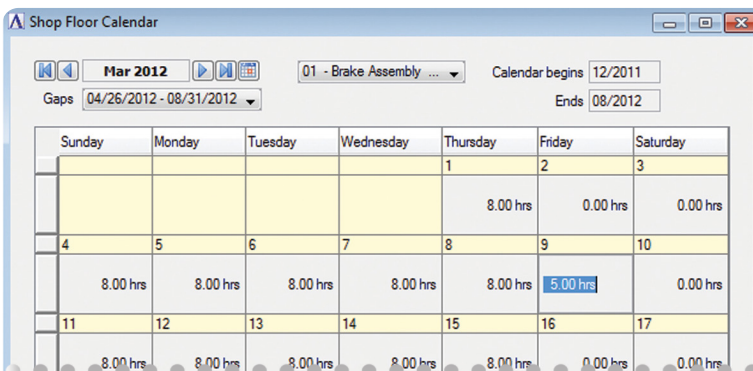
Shop Floor Calendar

Mar 2012

Gaps 04/26/2012 - 08/31/2012

01 - Brake Assembly ...

Calendar begins 12/2011

Ends 08/2012

| Sunday | Monday | Tuesday | Wednesday | Thursday | Friday | Saturday |
|---|---|---|---|---|---|---|
| | | | | 1 | 2 | 3 |
| | | | | 8.00 hrs | 0.00 hrs | 0.00 hrs |
| 4 | 5 | 6 | 7 | 8 | 9 | 10 |
| 8.00 hrs | 8.00 hrs | 8.00 hrs | 8.00 hrs | 8.00 hrs | 5.00 hrs | 0.00 hrs |
| 11 | 12 | 13 | 14 | 15 | 16 | 17 |
| 8.00 hrs | 8.00 hrs | 8.00 hrs | 8.00 hrs | 8.00 hrs | 0.00 hrs | 0.00 hrs |